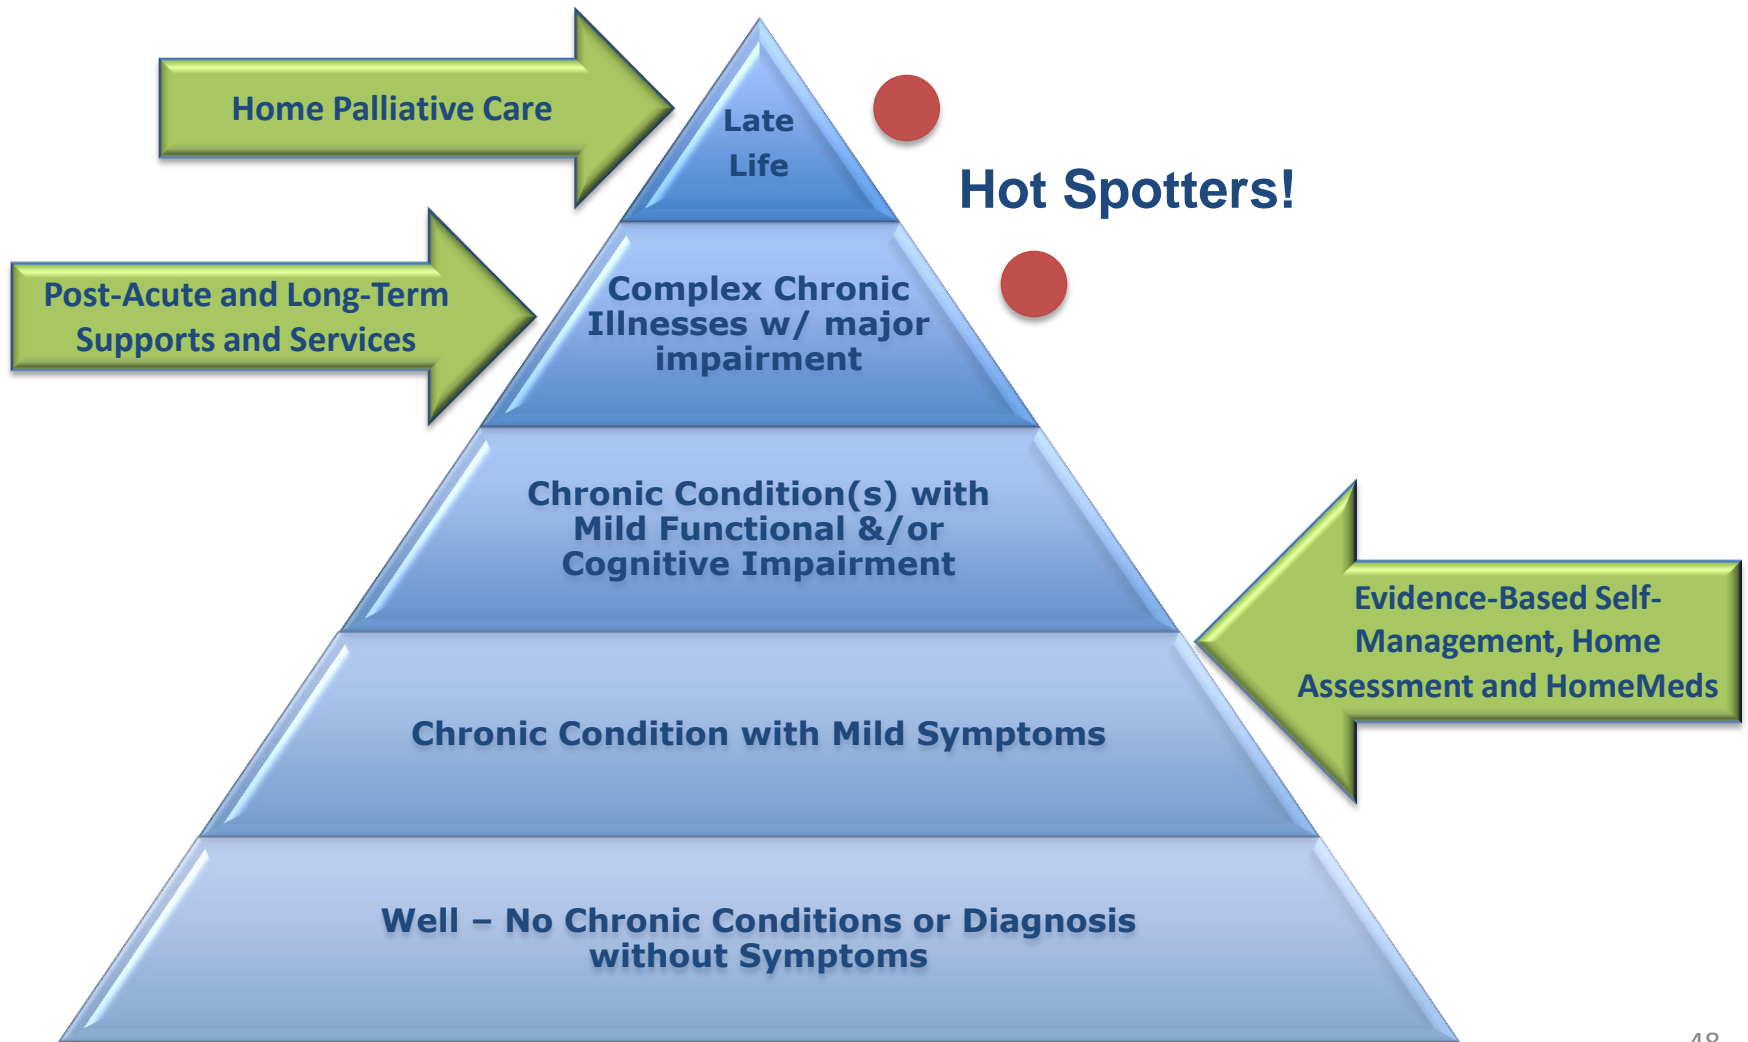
Home Palliative Care

Late Life

Hot Spotters!

Post-Acute and Long-Term Supports and Services

Complex Chronic Illnesses w/ major impairment

Chronic Condition(s) with Mild Functional &/or Cognitive Impairment

Evidence-Based Self-Management, Home Assessment and HomeMeds

Chronic Condition with Mild Symptoms

Well – No Chronic Conditions or Diagnosis without Symptoms

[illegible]